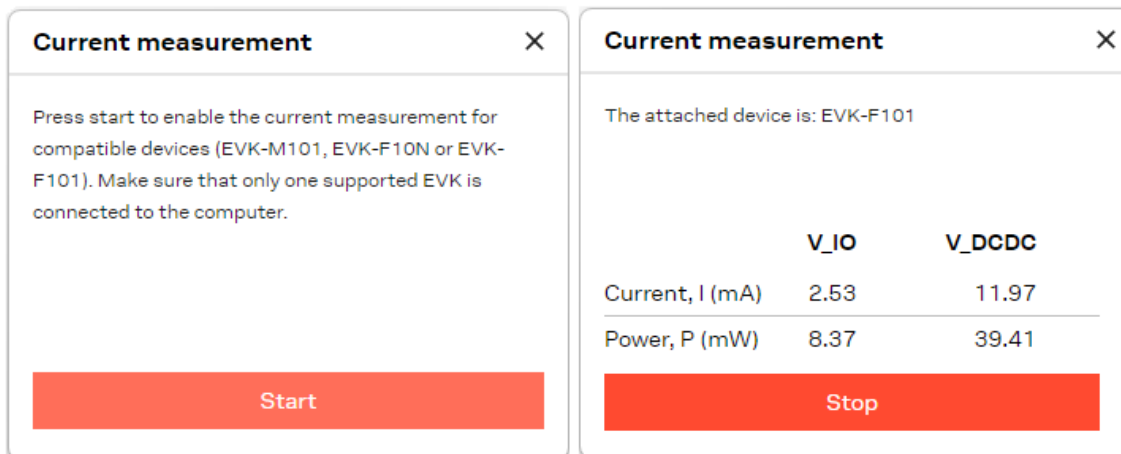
Current measurement ×

Press start to enable the current measurement for compatible devices (EVK-M101, EVK-F10N or EVK-F101). Make sure that only one supported EVK is connected to the computer.

Start

Current measurement ×

The attached device is: EVK-F101

|  | V_IO | V_DCDC |
|---|---|---|
| Current, I (mA) | 2.53 | 11.97 |
| Power, P (mW) | 8.37 | 39.41 |

Stop